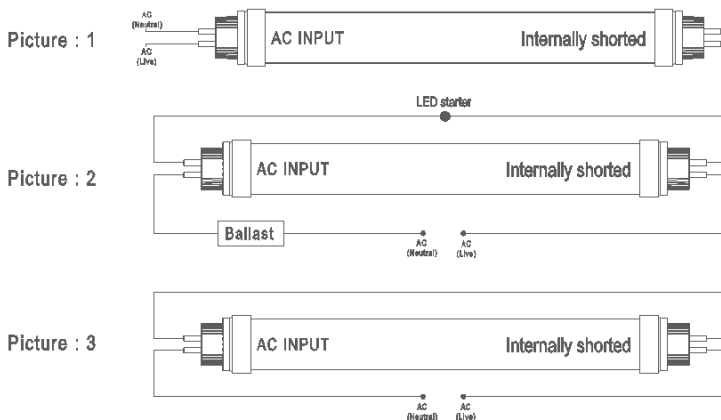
Picture : 1

AC (Neutral)

AC (Live)

AC INPUT

Internally shorted

LED starter

Picture : 2

AC INPUT

Internally shorted

Ballast

AC (Neutral)

AC (Live)

Picture : 3

AC INPUT

Internally shorted

AC (Neutral)

AC (Live)